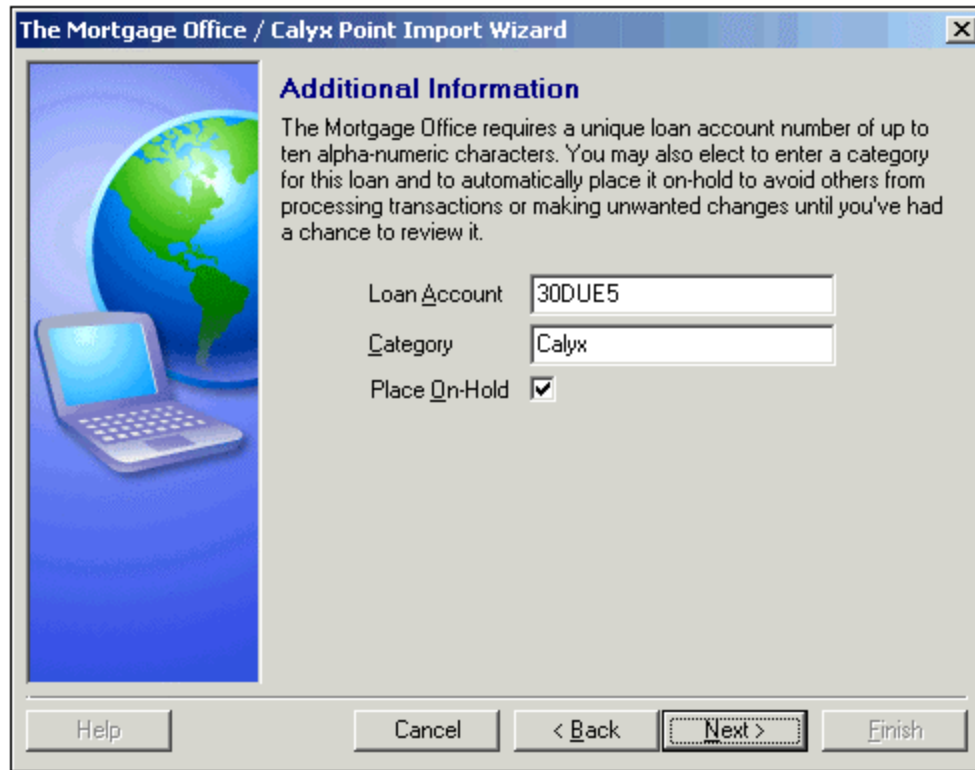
The Mortgage Office / Calyx Point Import Wizard

Additional Information

The Mortgage Office requires a unique loan account number of up to ten alpha-numeric characters. You may also elect to enter a category for this loan and to automatically place it on-hold to avoid others from processing transactions or making unwanted changes until you've had a chance to review it.

Loan Account 30DUE5

Category Calyx

Place On-Hold ☑

Help Cancel < Back Next > Finish